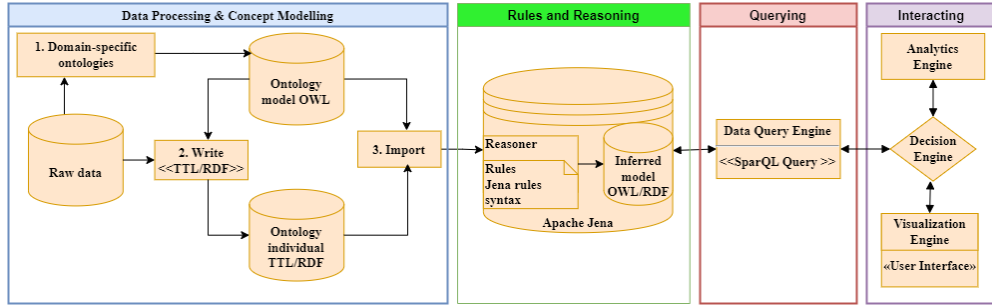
Data Processing & Concept Modelling

1. Domain-specific ontologies

Ontology model OWL

Raw data

2. Write <<TTL/RDF>>

3. Import

Ontology individual TTL/RDF

Rules and Reasoning

Reasoner

Rules Jena rules syntax

Inferred model OWL/RDF

Apache Jena

Querying

Data Query Engine

<<SparQL Query >>

Interacting

Analytics Engine

Decision Engine

Visualization Engine

«User Interface»